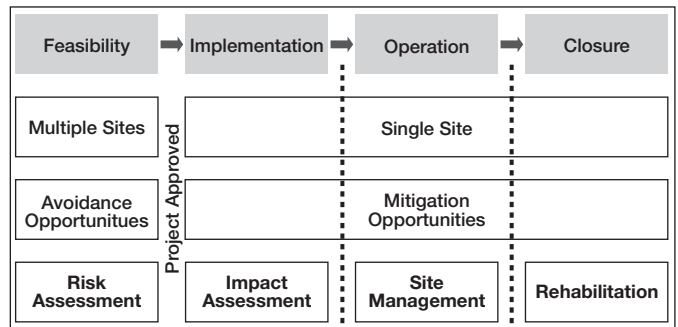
Feasibility

Implementation

Operation

Closure

Multiple Sites

Project Approved

Single Site

Avoidance Opportunities

Mitigation Opportunities

Risk Assessment

Impact Assessment

Site Management

Rehabilitation